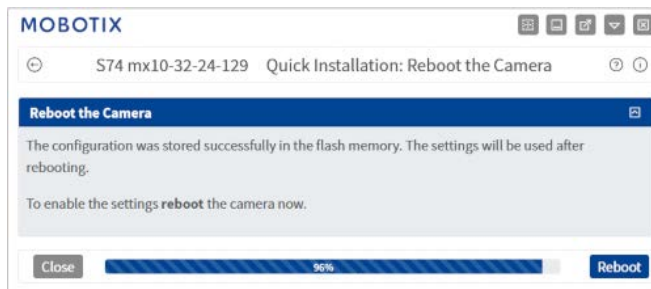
MOBOTIX

S74 mx10-32-24-129 Quick Installation: Reboot the Camera

Reboot the Camera

The configuration was stored successfully in the flash memory. The settings will be used after rebooting.

To enable the settings **reboot** the camera now.

Close 96% Reboot